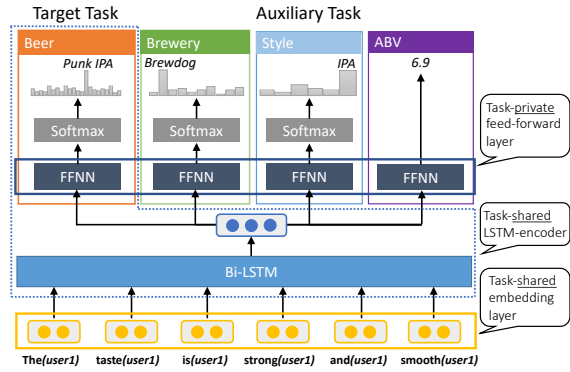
Target Task

Auxiliary Task

Beer

Brewery

Style

ABV

Punk IPA

Brewdog

IPA

6.9

Softmax

Softmax

Softmax

FFNN

FFNN

FFNN

FFNN

Task-private feed-forward layer

Task-shared LSTM-encoder

Bi-LSTM

Task-shared embedding layer

The(user1) taste(user1) is(user1) strong(user1) and(user1) smooth(user1)